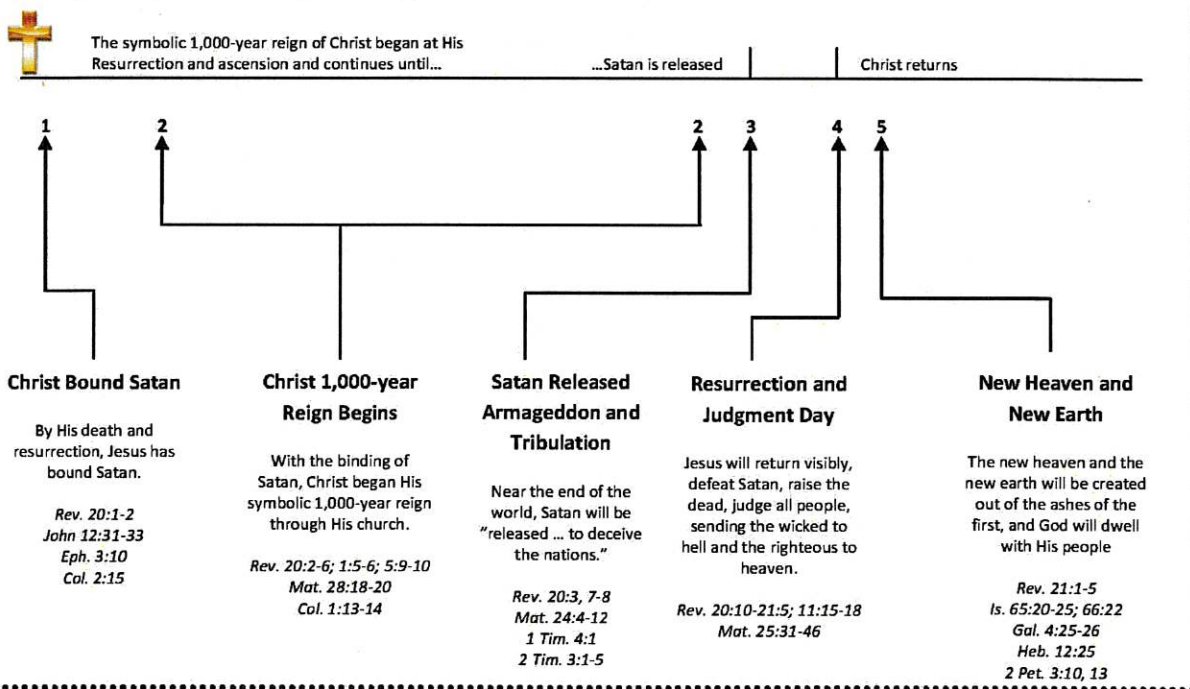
The symbolic 1,000-year reign of Christ began at His Resurrection and ascension and continues until...

...Satan is released

Christ returns

1

2

2

3

4

5

Christ Bound Satan

By His death and resurrection, Jesus has bound Satan.

Rev. 20:1-2
John 12:31-33
Eph. 3:10
Col. 2:15

Christ 1,000-year Reign Begins

With the binding of Satan, Christ began His symbolic 1,000-year reign through His church.

Rev. 20:2-6; 1:5-6; 5:9-10
Mat. 28:18-20
Col. 1:13-14

Satan Released Armageddon and Tribulation

Near the end of the world, Satan will be "released ... to deceive the nations."

Rev. 20:3, 7-8
Mat. 24:4-12
1 Tim. 4:1
2 Tim. 3:1-5

Resurrection and Judgment Day

Jesus will return visibly, defeat Satan, raise the dead, judge all people, sending the wicked to hell and the righteous to heaven.

Rev. 20:10-21:5; 11:15-18
Mat. 25:31-46

New Heaven and New Earth

The new heaven and the new earth will be created out of the ashes of the first, and God will dwell with His people

Rev. 21:1-5
Is. 65:20-25; 66:22
Gal. 4:25-26
Heb. 12:25
2 Pet. 3:10, 13